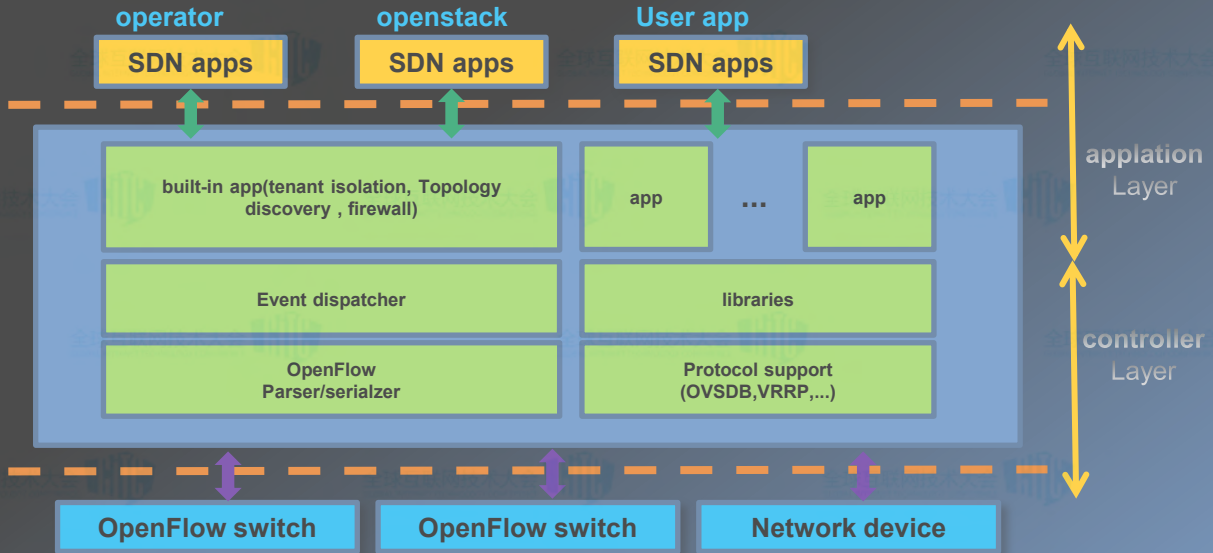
operator
openstack
User app

SDN apps
SDN apps
SDN apps

built-in app(tenant isolation, Topology discovery , firewall)

app
...
app

applation Layer

Event dispatcher

libraries

OpenFlow Parser/serialzer

Protocol support (OVSDB,VRRP,...)

controller Layer

OpenFlow switch
OpenFlow switch
Network device